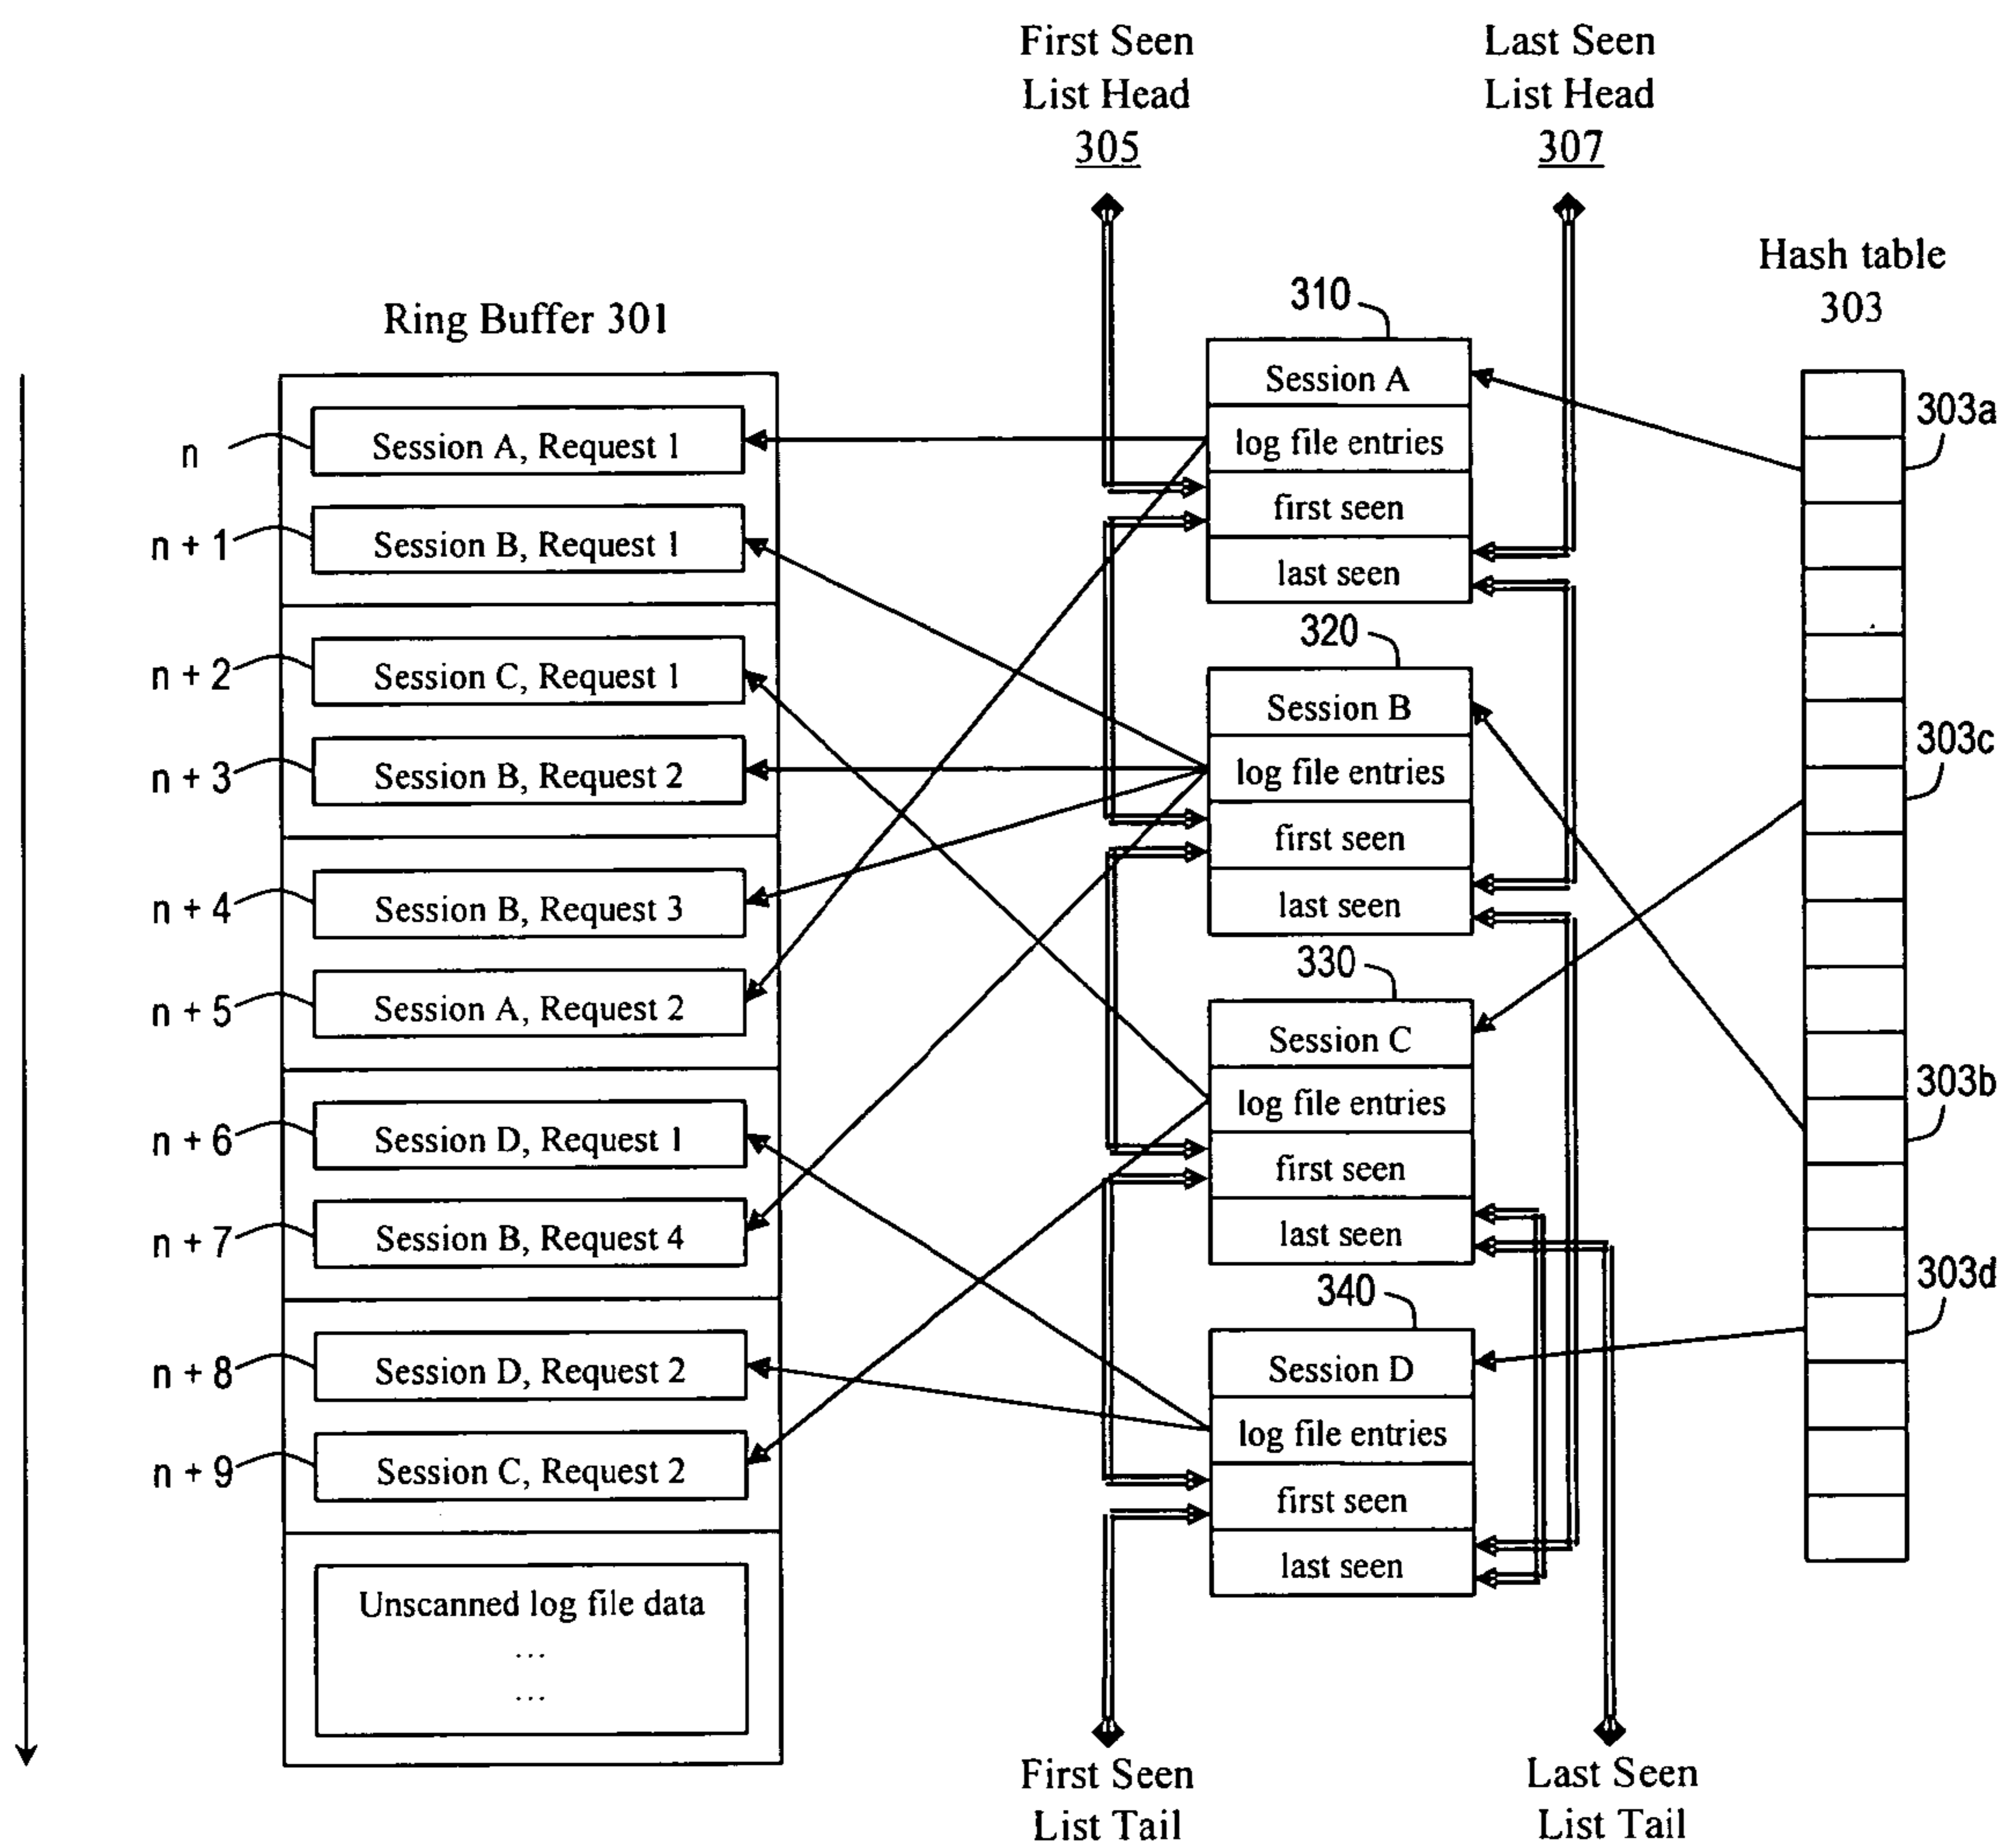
First Seen List Head 305

Last Seen List Head 307

Hash table 303

Ring Buffer 301

310

320

330

340

n
n + 1
n + 2
n + 3
n + 4
n + 5
n + 6
n + 7
n + 8
n + 9

Session A, Request 1
Session B, Request 1
Session C, Request 1
Session B, Request 2
Session B, Request 3
Session A, Request 2
Session D, Request 1
Session B, Request 4
Session D, Request 2
Session C, Request 2
Unscanned log file data
...
...

Session A
log file entries
first seen
last seen

Session B
log file entries
first seen
last seen

Session C
log file entries
first seen
last seen

Session D
log file entries
first seen
last seen

303a
303c
303b
303d

First Seen List Tail

Last Seen List Tail